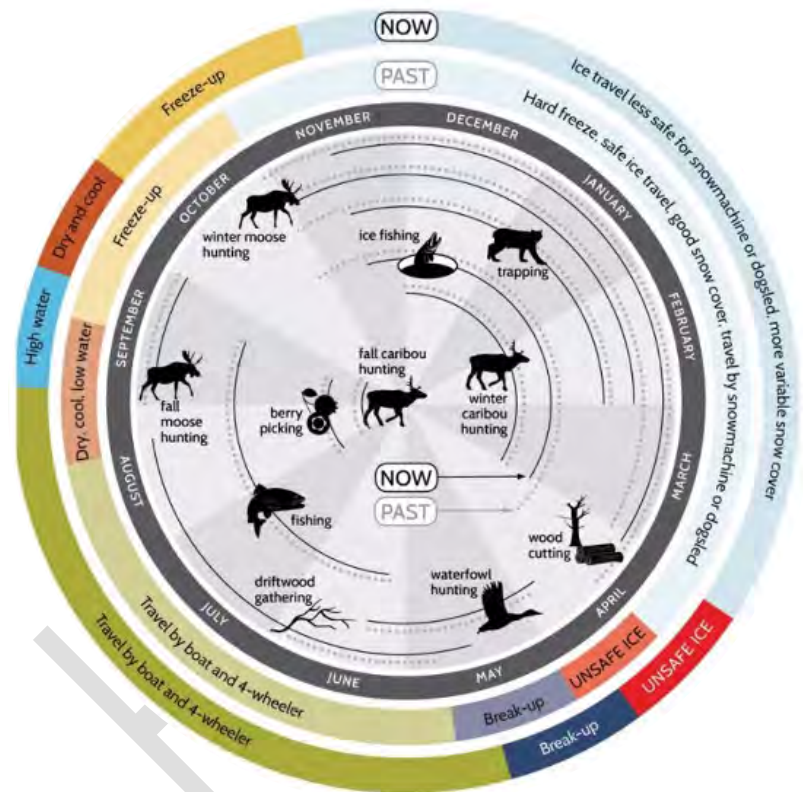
NOW

PAST

Ice travel less safe for snowmachine or dogsled, more variable snow cover

Hard freeze, safe ice travel, good snow cover, travel by snowmachine or dogsled

Freeze-up

Dry and cool

High water

Freeze-up

Dry, cool, low water

NOVEMBER

DECEMBER

JANUARY

FEBRUARY

MARCH

APRIL

MAY

JUNE

JULY

AUGUST

SEPTEMBER

OCTOBER

winter moose hunting

ice fishing

trapping

fall caribou hunting

winter caribou hunting

fall moose hunting

berry picking

NOW

PAST

fishing

wood cutting

driftwood gathering

waterfowl hunting

Travel by boat and 4-wheeler

Travel by boat and 4-wheeler

Break-up

UNSAFE ICE

Break-up

UNSAFE ICE